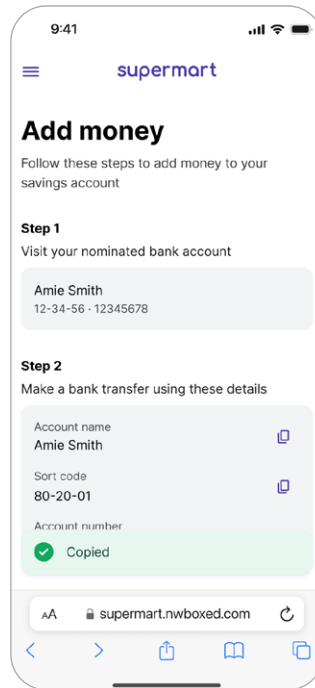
9:41

supermart

Add money

Follow these steps to add money to your savings account

Step 1

Visit your nominated bank account

Amie Smith
12-34-56 · 12345678

Step 2

Make a bank transfer using these details

Account name
Amie Smith

Sort code
80-20-01

Account number

Copied

AA supermart.nwboxed.com